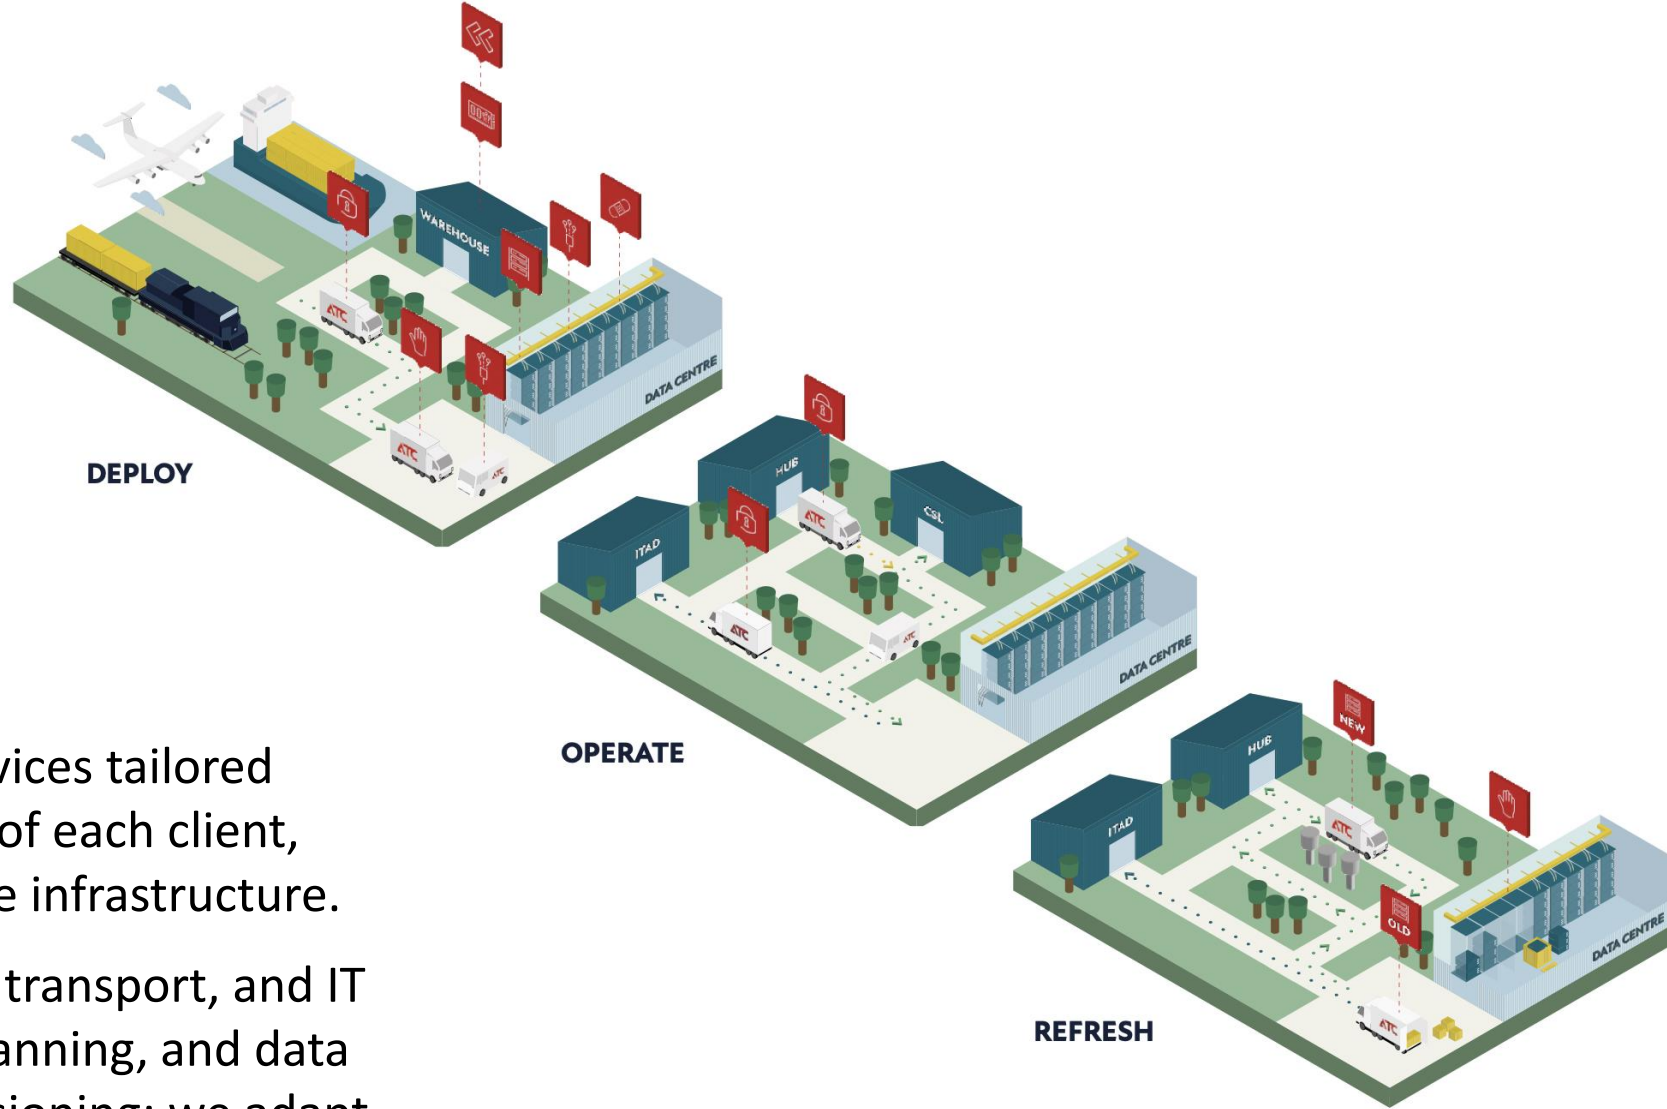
WAREHOUSE

DATA CENTRE

ATC

ATC

ATC

DEPLOY

HUB

CSL

ITAD

ATC

ATC

ATC

DATA CENTRE

OPERATE

HUB

ITAD

NEW

OLD

ATC

ATC

DATA CENTRE

REFRESH

vices tailored of each client, e infrastructure.

transport, and IT anning, and data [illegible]